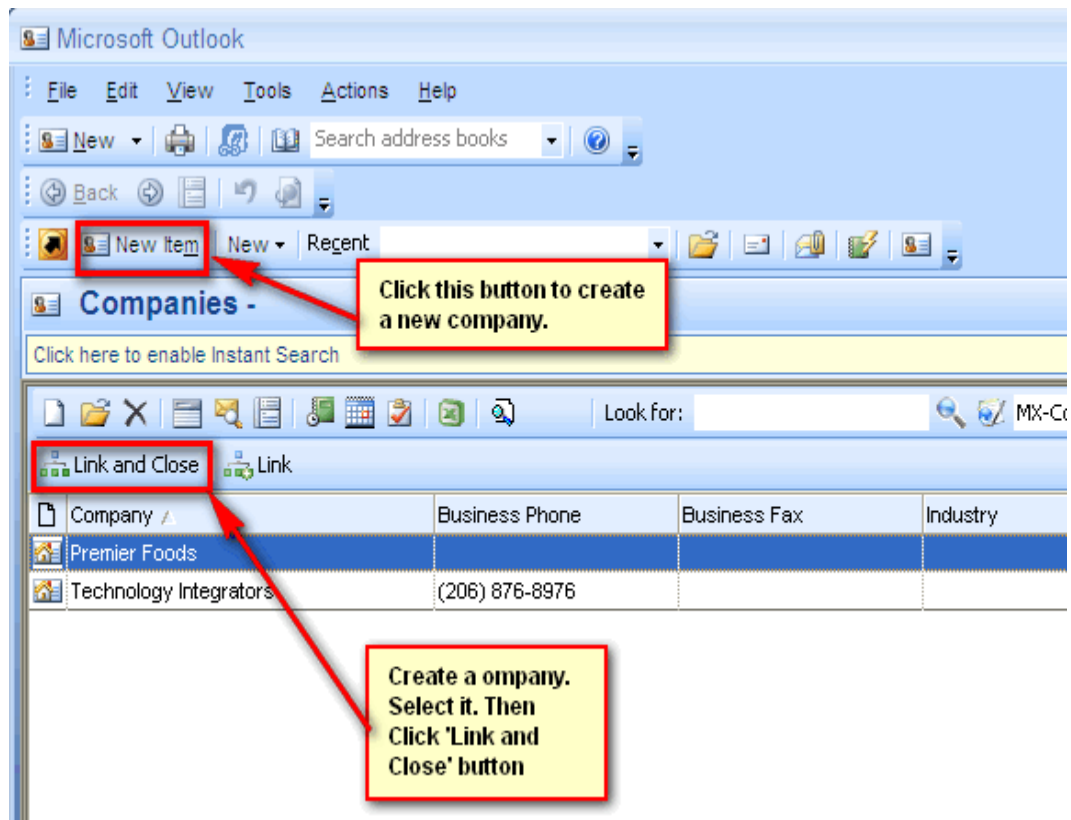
Microsoft Outlook

File Edit View Tools Actions Help

New Search address books

Back

New Item New Recent

Click this button to create a new company.

Companies -

Click here to enable Instant Search

Look for: MX-Co

Link and Close Link

| Company | Business Phone | Business Fax | Industry |
|---|---|---|---|
| Premier Foods | | | |
| Technology Integrators | (206) 876-8976 | | |

Create a ompany. Select it. Then Click 'Link and Close' button